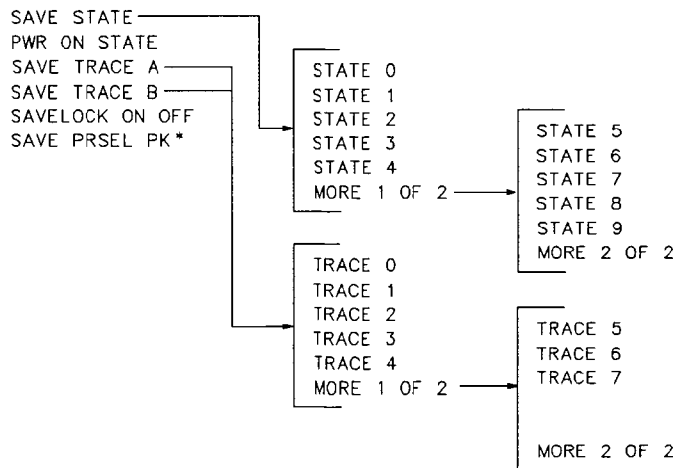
SAVE STATE
PWR ON STATE
SAVE TRACE A
SAVE TRACE B
SAVELOCK ON OFF
SAVE PRSEL PK*

STATE 0
STATE 1
STATE 2
STATE 3
STATE 4
MORE 1 OF 2

STATE 5
STATE 6
STATE 7
STATE 8
STATE 9
MORE 2 OF 2

TRACE 0
TRACE 1
TRACE 2
TRACE 3
TRACE 4
MORE 1 OF 2

TRACE 5
TRACE 6
TRACE 7

MORE 2 OF 2